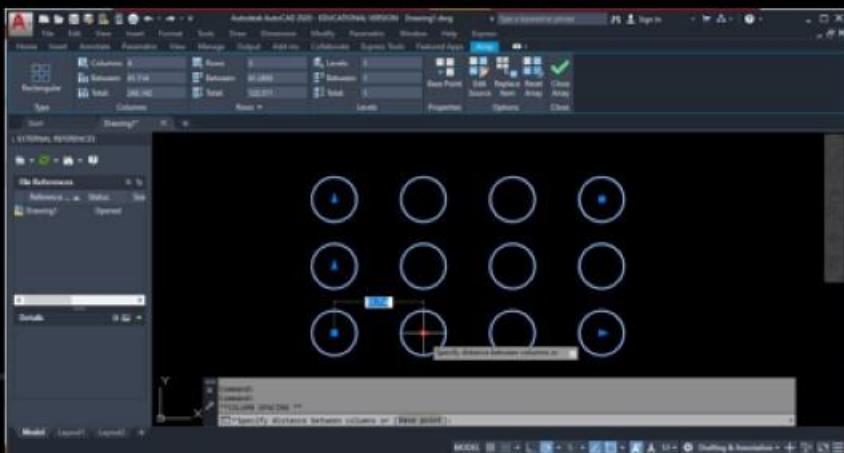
Autodesk AutoCAD 2020 - EDUCATIONAL VERSION Drawing1.dwg

Type a keyword or phrase

Sign In

File Edit View Insert Format Tools Draw Dimension Modify Parametric Window Help Express

Home Insert Annotate Parametric View Manage Output Add-ins Collaborate Express Tools Featured Apps Array

Rectangular

Type

Columns: 4

Between: 85.734

Total: 246.182

Columns

Rows: 3

Between: 61.0800

Total: 122.071

Rows

Levels: 1

Between: 1

Total: 1

Levels

Base Point

Properties

Edit Source

Replace Item

Reset Array

Options

Close Array

Close

Start

Drawing1*

EXTERNAL REFERENCES

File References

Reference ... Status Size

Drawing1 Opened

Details

Specify distance between columns or

Command:

Command:

** COLUMN SPACING **

Specify distance between columns or [Base point]:

Model Layout1 Layout2

MODEL

Drafting & Annotation